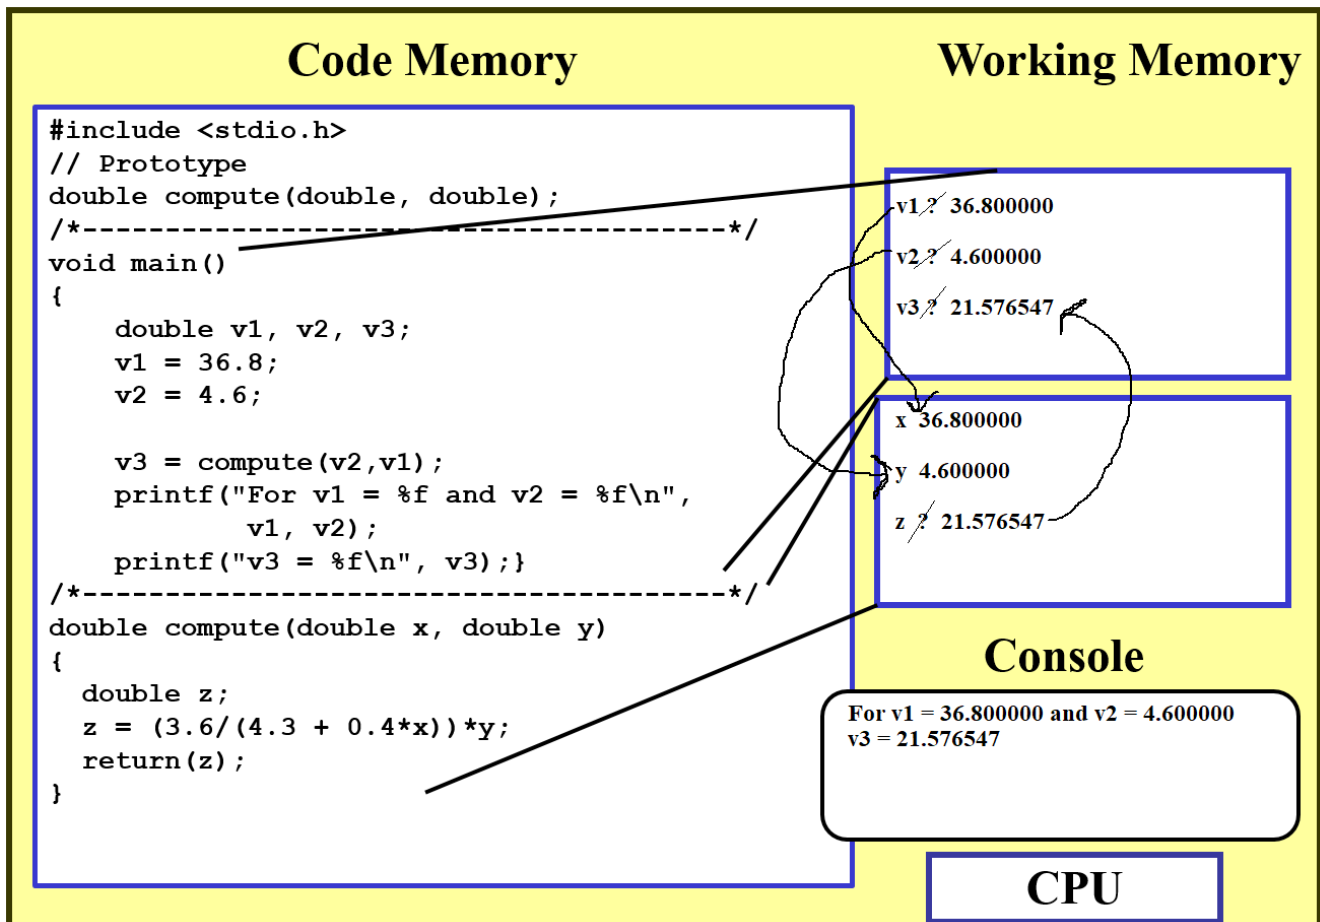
Code Memory

Working Memory

```
#include <stdio.h>
// Prototype
double compute(double, double);
/*-----------------------------------------*/
void main()
{
    double v1, v2, v3;
    v1 = 36.8;
    v2 = 4.6;

    v3 = compute(v2,v1);
    printf("For v1 = %f and v2 = %f\n",
            v1, v2);
    printf("v3 = %f\n", v3);}
/*-----------------------------------------*/
double compute(double x, double y)
{
  double z;
  z = (3.6/(4.3 + 0.4*x))*y;
  return(z);
}
```

v1 ? 36.800000

v2 ? 4.600000

v3 ? 21.576547

x 36.800000

y 4.600000

z ? 21.576547

Console

For v1 = 36.800000 and v2 = 4.600000
v3 = 21.576547

CPU